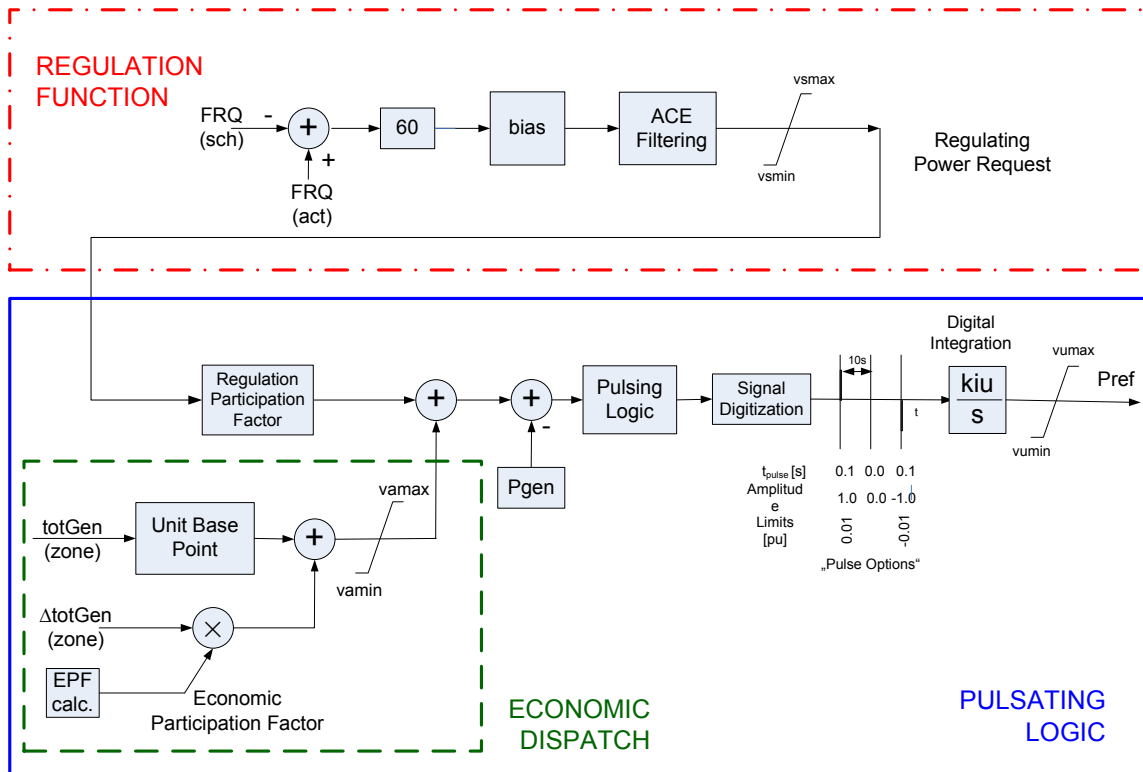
REGULATION FUNCTION

FRQ (sch)

-

+

+

FRQ (act)

60

bias

ACE Filtering

vsmax

vsmin

Regulating Power Request

Regulation Participation Factor

+

+

-

Pulsing Logic

Signal Digitization

10s

t

Digital Integration

$\frac{kiu}{s}$

vumax

vumin

Pref

Pgen

$t_{pulse}$ [s]
Amplitude
Limits
[pu]

0.1 0.0 0.1

1.0 0.0 -1.0

0.01

-0.01

„Pulse Options“

totGen (zone)

Unit Base Point

+

vamax

vamin

$\Delta$totGen (zone)

$\times$

EPF calc.

Economic Participation Factor

ECONOMIC DISPATCH

PULSATING LOGIC